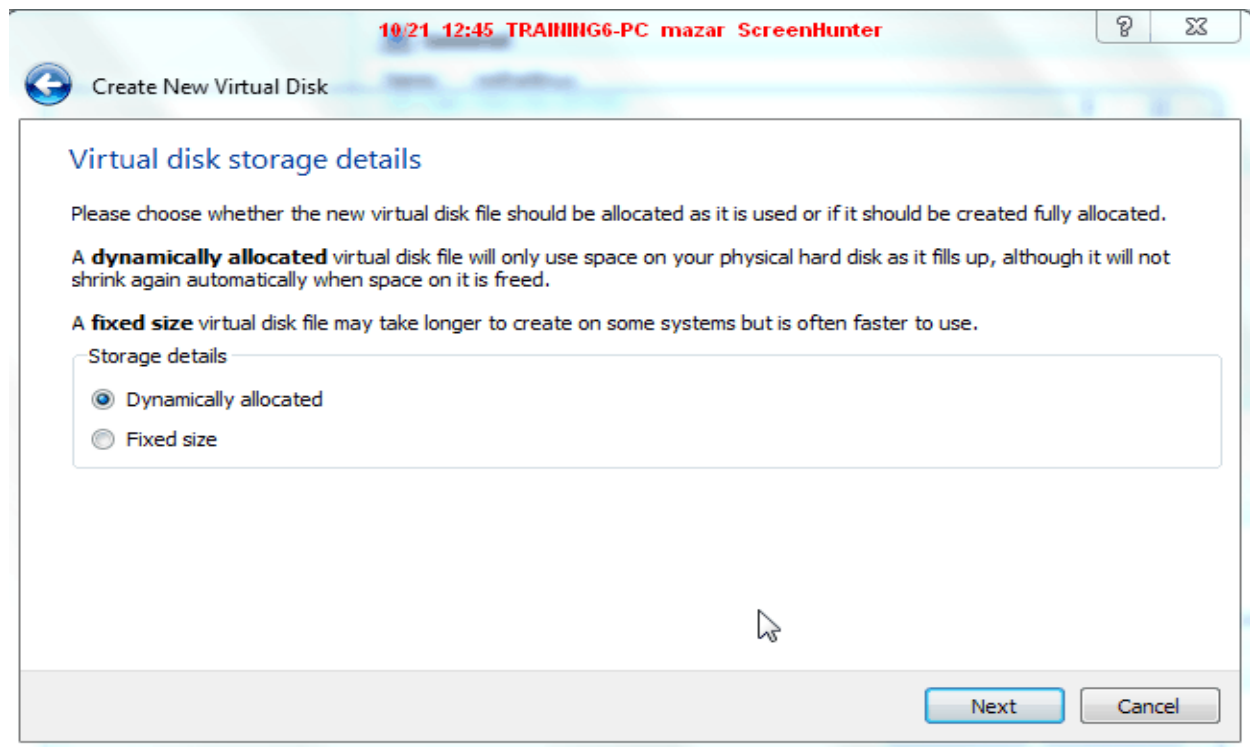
10/21 12:45 TRAINING6-PC mazar ScreenHunter

?

Create New Virtual Disk

Virtual disk storage details

Please choose whether the new virtual disk file should be allocated as it is used or if it should be created fully allocated.

A **dynamically allocated** virtual disk file will only use space on your physical hard disk as it fills up, although it will not shrink again automatically when space on it is freed.

A **fixed size** virtual disk file may take longer to create on some systems but is often faster to use.

Storage details

Dynamically allocated

Fixed size

Next

Cancel